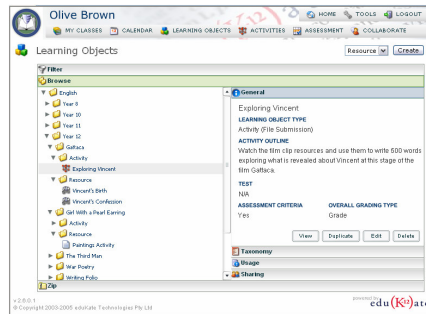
Olive Brown

HOME TOOLS LOGOUT

MY CLASSES CALENDAR LEARNING OBJECTS ACTIVITIES ASSESSMENT COLLABORATE

Learning Objects

Resource Create

Filter

Browse

English
Year 8
Year 10
Year 11
Year 12
Gattaca
Activity
Exploring Vincent
Resource
Vincent's Birth
Vincent's Confession
Girl With a Pearl Earring
Activity
Resource
Paintings Activity
The Third Man
War Poetry
Writing Folio

General

Exploring Vincent

LEARNING OBJECT TYPE
Activity (File Submission)

ACTIVITY OUTLINE
Watch the film clip resources and use them to write 500 words exploring what is revealed about Vincent at this stage of the film Gattaca.

TEST
N/A

ASSESSMENT CRITERIA
Yes

OVERALL GRADING TYPE
Grade

View Duplicate Edit Delete

Taxonomy

Usage

Sharing

Zip

v 2.6.0.1
© Copyright 2003-2005 edu2ate Technologies Pty Ltd

powered by
edu(K2)ate